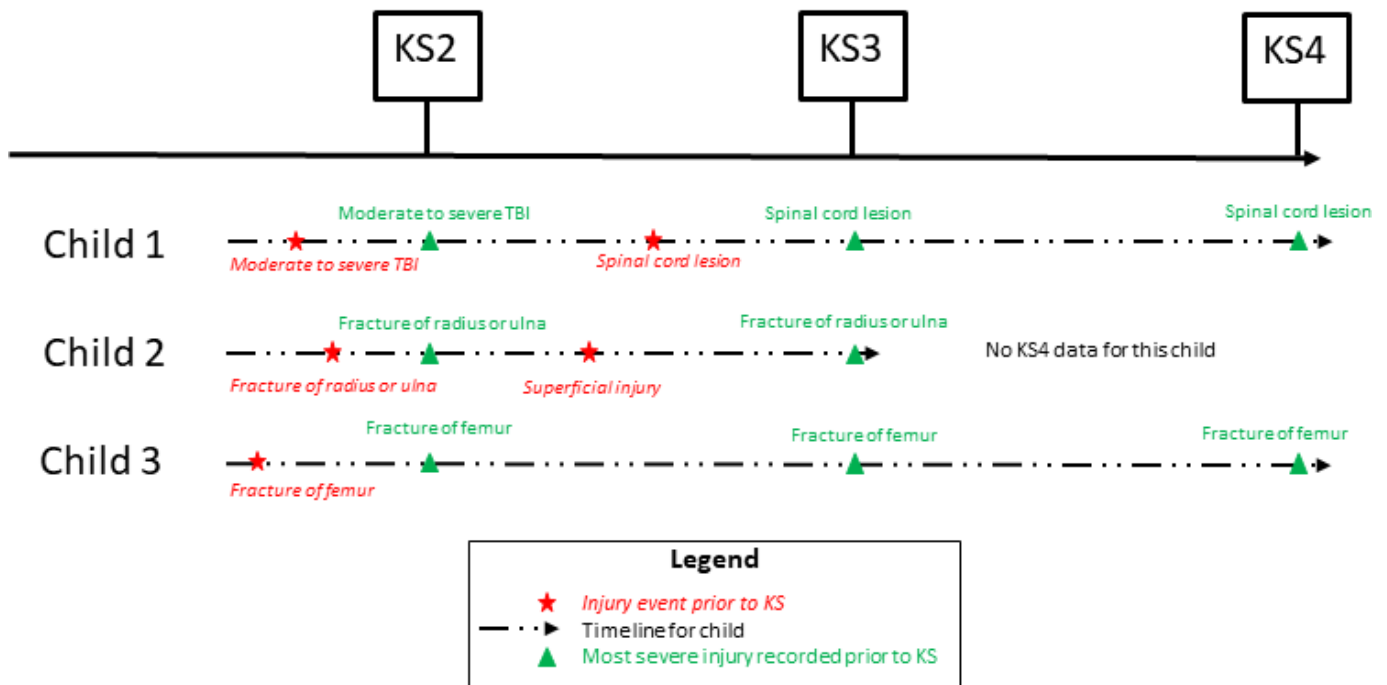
KS2

KS3

KS4

Child 1

Moderate to severe TBI

Moderate to severe TBI

Spinal cord lesion

Spinal cord lesion

Spinal cord lesion

Child 2

Fracture of radius or ulna

Fracture of radius or ulna

Superficial injury

Fracture of radius or ulna

No KS4 data for this child

Child 3

Fracture of femur

Fracture of femur

Fracture of femur

Fracture of femur

Legend

Injury event prior to KS

Timeline for child

Most severe injury recorded prior to KS